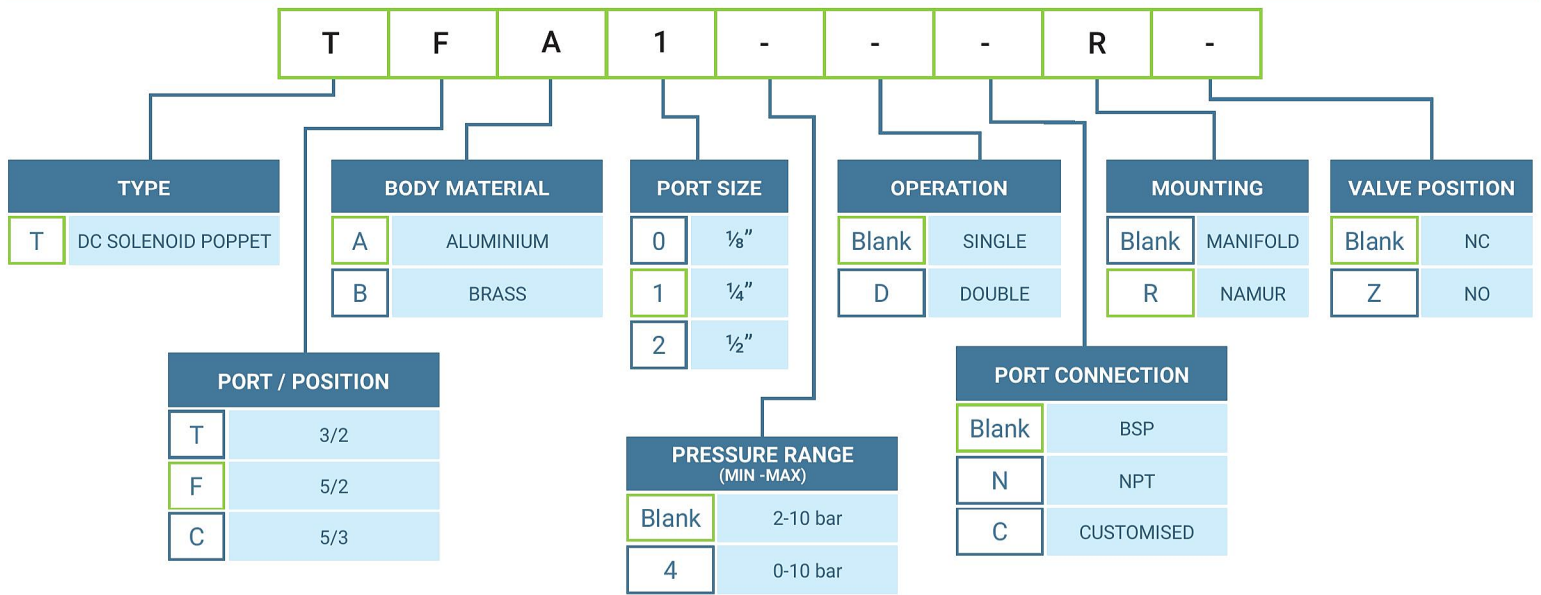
| T | F | A | 1 | - | - | - | R | - |
|---|---|---|---|---|---|---|---|---|

TYPE

| T | DC SOLENOID POPPET |
|---|---|

BODY MATERIAL

| A | ALUMINIUM |
|---|---|
| B | BRASS |

PORT SIZE

| 0 | ⅛" |
|---|---|
| 1 | ¼" |
| 2 | ½" |

OPERATION

| Blank | SINGLE |
|---|---|
| D | DOUBLE |

MOUNTING

| Blank | MANIFOLD |
|---|---|
| R | NAMUR |

VALVE POSITION

| Blank | NC |
|---|---|
| Z | NO |

PORT / POSITION

| T | 3/2 |
|---|---|
| F | 5/2 |
| C | 5/3 |

PORT CONNECTION

| Blank | BSP |
|---|---|
| N | NPT |
| C | CUSTOMISED |

PRESSURE RANGE (MIN -MAX)

| Blank | 2-10 bar |
|---|---|
| 4 | 0-10 bar |